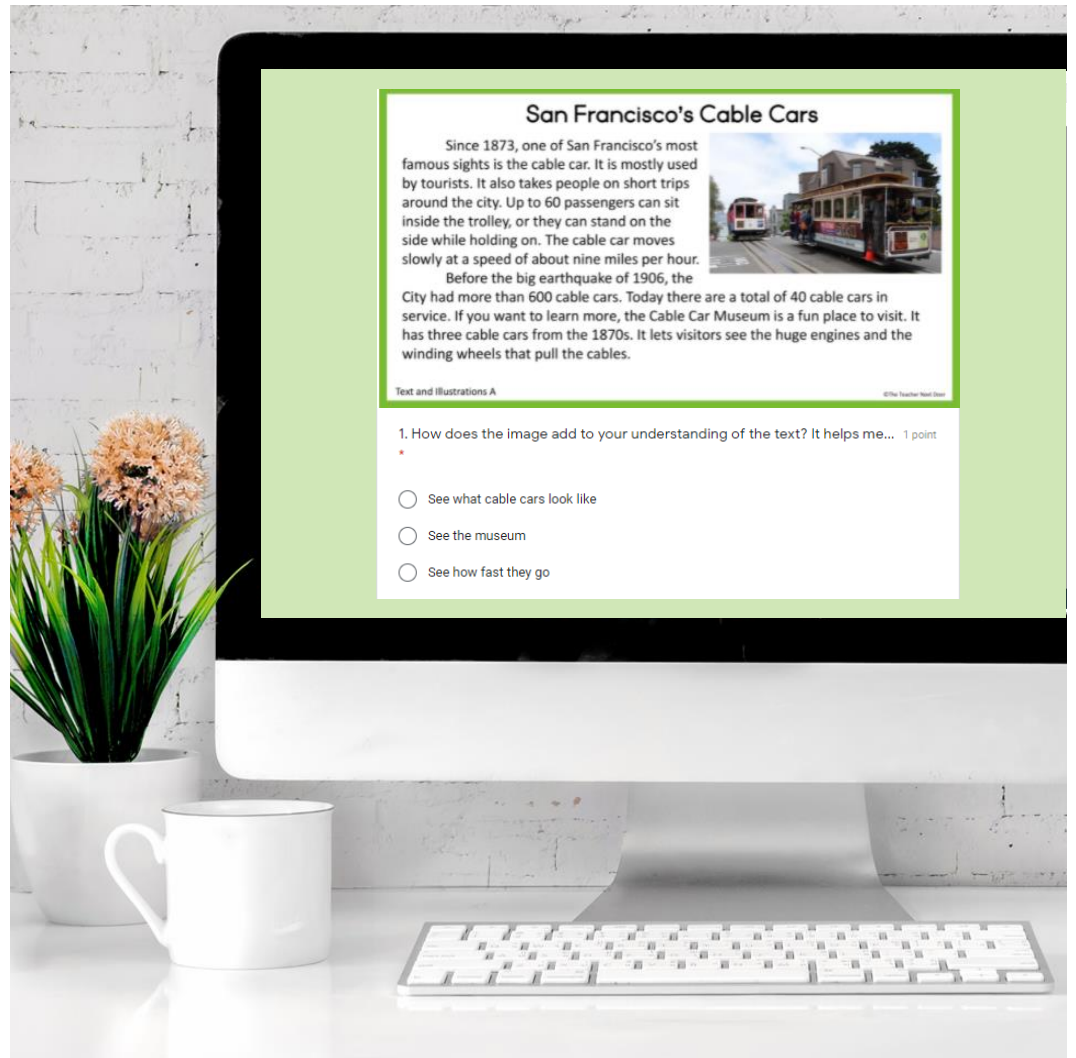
San Francisco's Cable Cars

Since 1873, one of San Francisco's most famous sights is the cable car. It is mostly used by tourists. It also takes people on short trips around the city. Up to 60 passengers can sit inside the trolley, or they can stand on the side while holding on. The cable car moves slowly at a speed of about nine miles per hour.

Before the big earthquake of 1906, the City had more than 600 cable cars. Today there are a total of 40 cable cars in service. If you want to learn more, the Cable Car Museum is a fun place to visit. It has three cable cars from the 1870s. It lets visitors see the huge engines and the winding wheels that pull the cables.

Text and Illustrations A

©The Teacher Next Door

1. How does the image add to your understanding of the text? It helps me... 1 point

*

See what cable cars look like

See the museum

See how fast they go